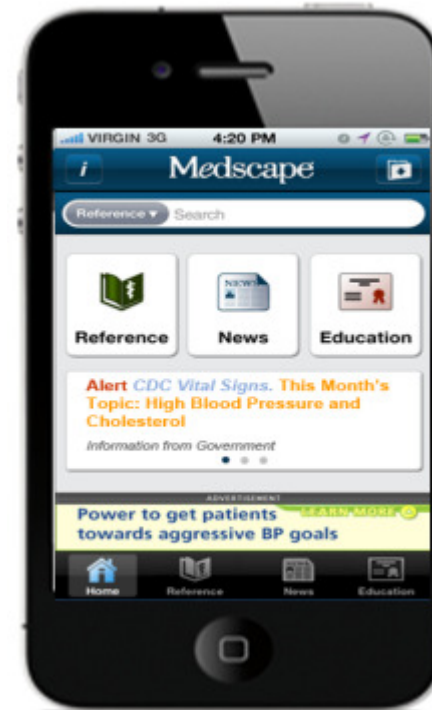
VIRGIN 3G 4:20 PM

i Medscape

Reference ▾ Search

NEWS

Reference News Education

Alert CDC Vital Signs. This Month's Topic: High Blood Pressure and Cholesterol

Information from Government

ADVERTISEMENT

Power to get patients towards aggressive BP goals LEARN MORE

Home Reference News Education